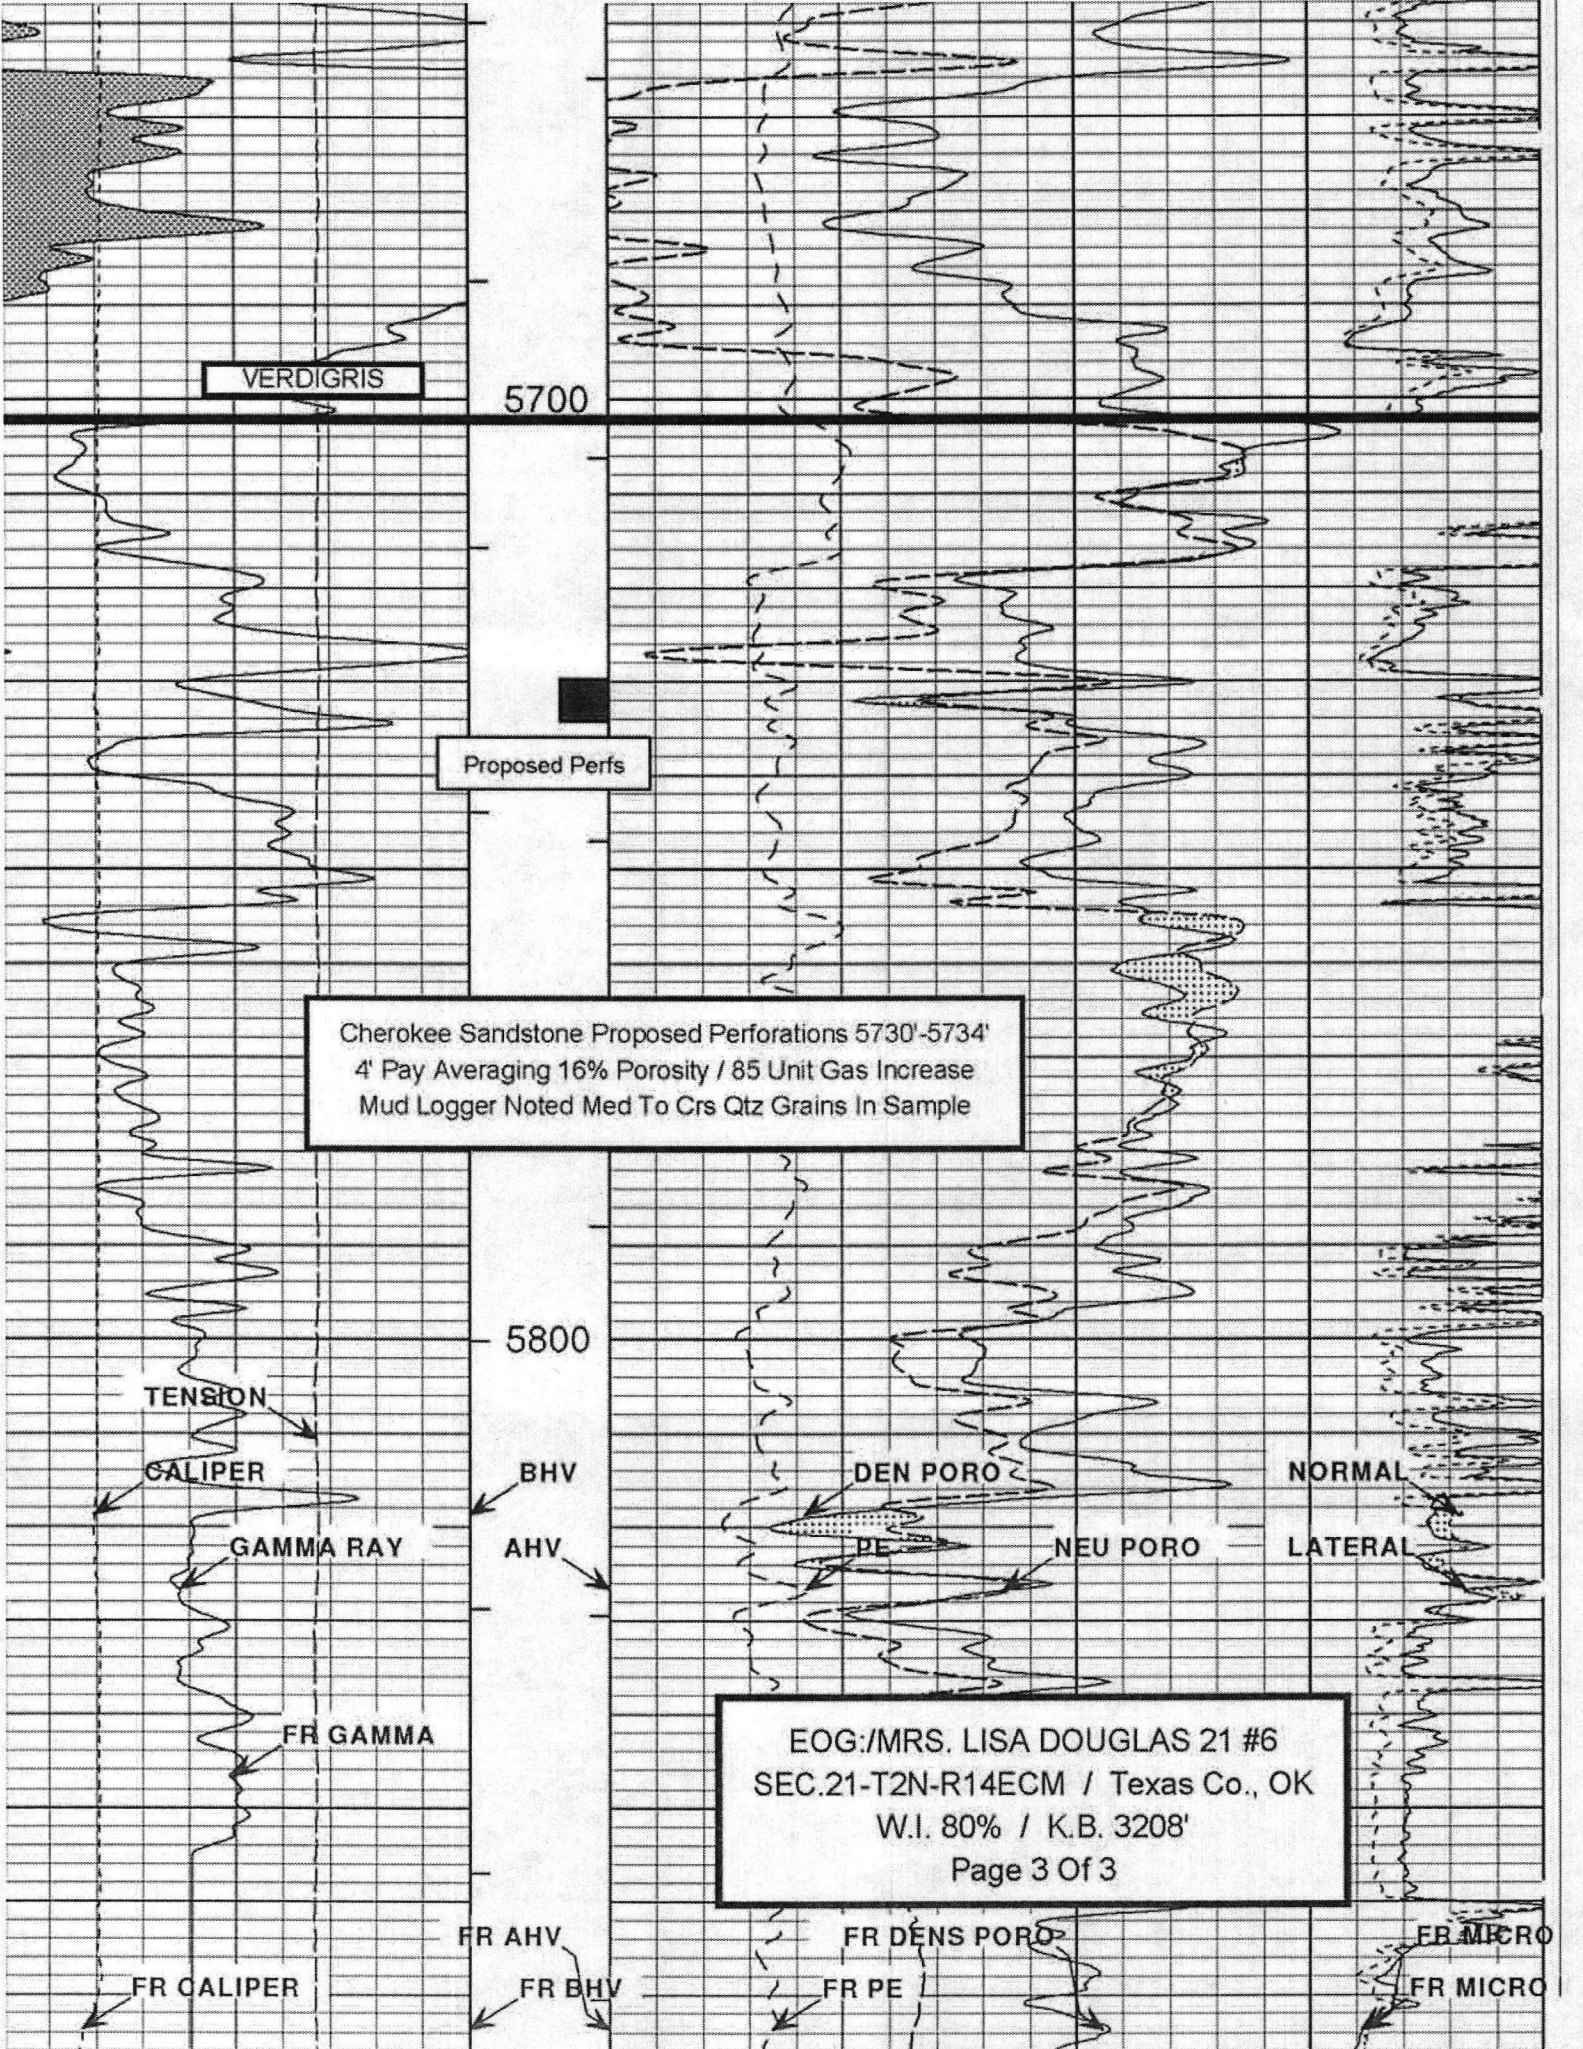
VERDIGRIS

5700

Proposed Perfs

Cherokee Sandstone Proposed Perforations 5730'-5734'
4' Pay Averaging 16% Porosity / 85 Unit Gas Increase
Mud Logger Noted Med To Crs Qtz Grains In Sample

5800

TENSION

CALIPER

BHV

DEN PORO

NORMAL

GAMMA RAY

AHV

PE

NEU PORO

LATERAL

FR GAMMA

EOG:/MRS. LISA DOUGLAS 21 #6
SEC.21-T2N-R14ECM / Texas Co., OK
W.I. 80% / K.B. 3208'
Page 3 Of 3

FR AHV

FR DENS PORO

FR MICRO

FR CALIPER

FR BHV

FR PE

FR MICRO